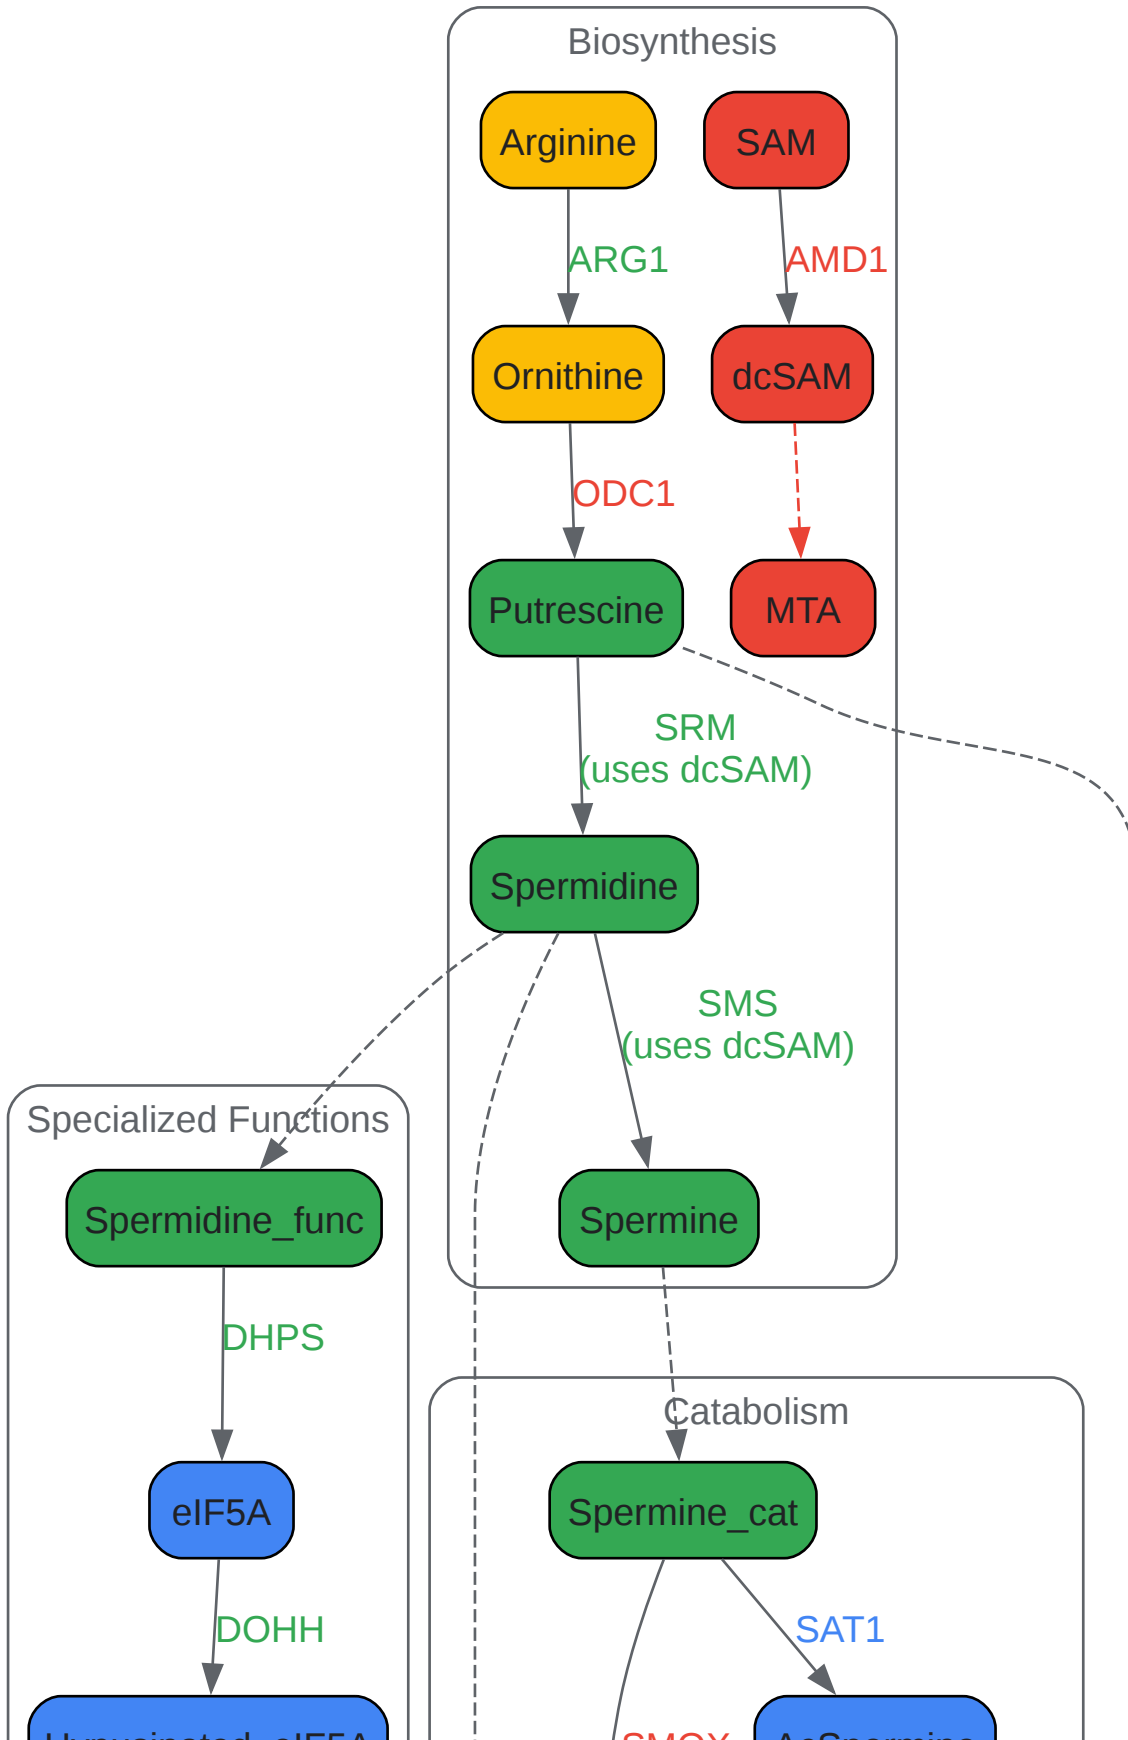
Biosynthesis

Arginine

SAM

ARG1

AMD1

Ornithine

dcSAM

ODC1

Putrescine

MTA

SRM
(uses dcSAM)

Spermidine

SMS
(uses dcSAM)

Specialized Functions

Spermidine_func

Spermine

DHPS

Catabolism

eIF5A

Spermine_cat

DOHH

SAT1

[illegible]

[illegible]

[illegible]